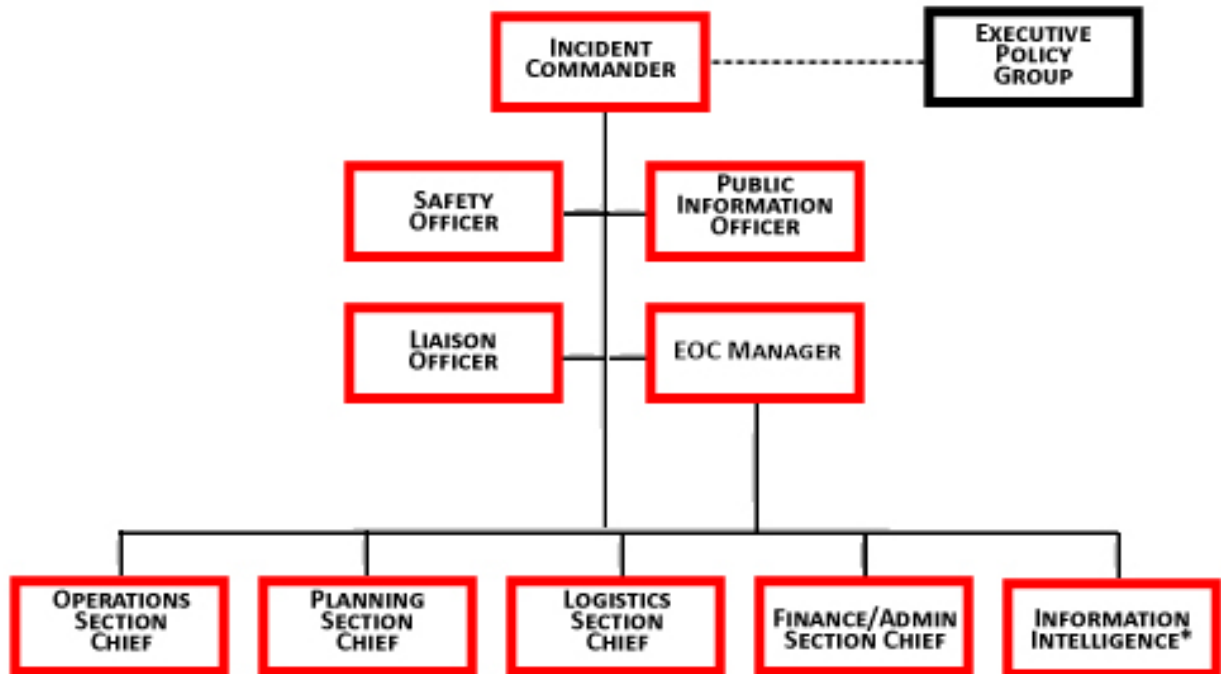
Incident Commander

Executive Policy Group

Safety Officer

Public Information Officer

Liaison Officer

EOC Manager

Operations Section Chief

Planning Section Chief

Logistics Section Chief

Finance/Admin Section Chief

Information Intelligence*